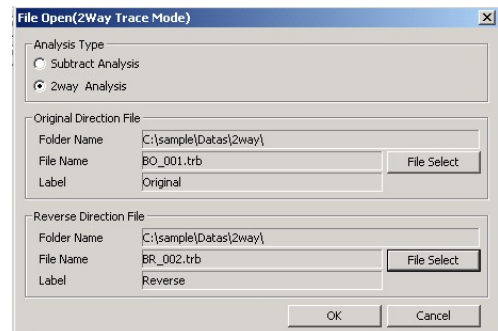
File Open(2Way Trace Mode)

×

Analysis Type

Subtract Analysis

2way Analysis

Original Direction File

Folder Name C:\sample\Datas\2way\

File Name BO_001.trb

File Select

Label Original

Reverse Direction File

Folder Name C:\sample\Datas\2way\

File Name BR_002.trb

File Select

Label Reverse

OK

Cancel